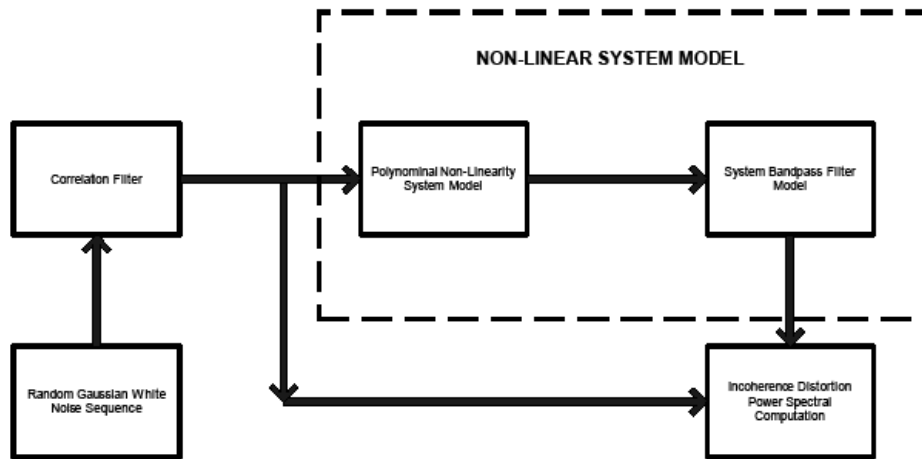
NON-LINEAR SYSTEM MODEL

Correlaton Filter

Polynominal Non-Linearity System Model

System Bandpass Filter Model

Random Gaussian White Noise Sequence

Incoherence Distortion Power Spectral Computation